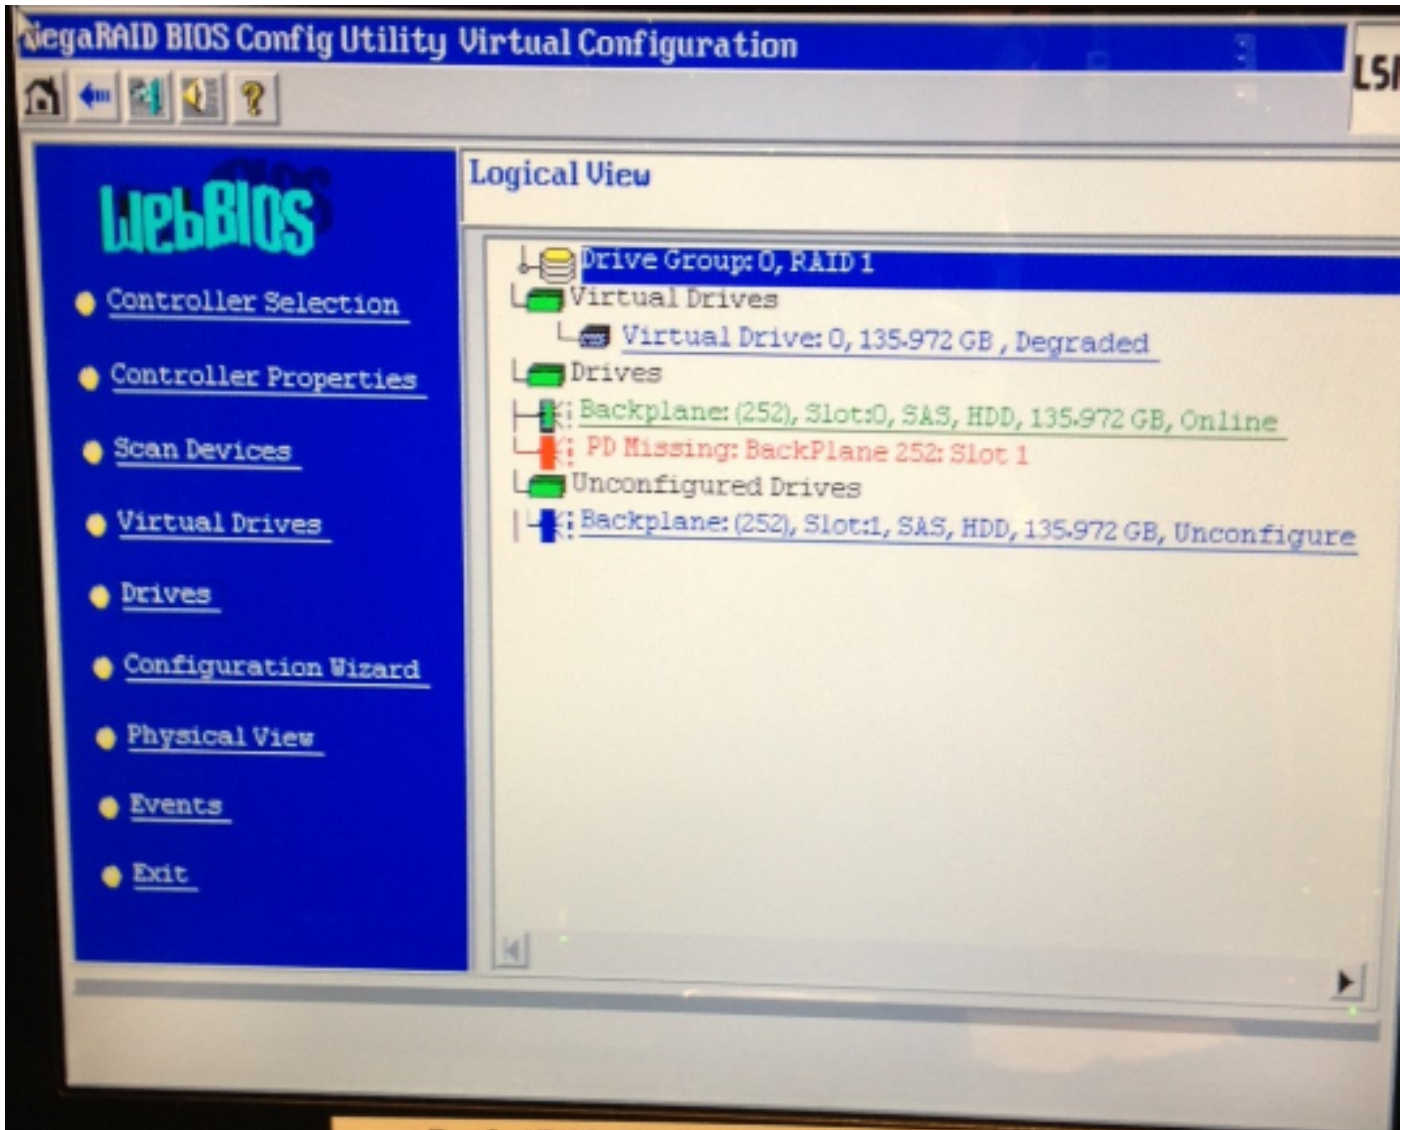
MegaRAID BIOS Config Utility Virtual Configuration

LSI

WebBIOS

Controller Selection

Controller Properties

Scan Devices

Virtual Drives

Drives

Configuration Wizard

Physical View

Events

Exit

Logical View

Drive Group: 0, RAID 1

Virtual Drives

Virtual Drive: 0, 135.972 GB , Degraded

Drives

Backplane: (252), Slot:0, SAS, HDD, 135.972 GB, Online

PD Missing: BackPlane 252: Slot 1

Unconfigured Drives

Backplane: (252), Slot:1, SAS, HDD, 135.972 GB, Unconfigure